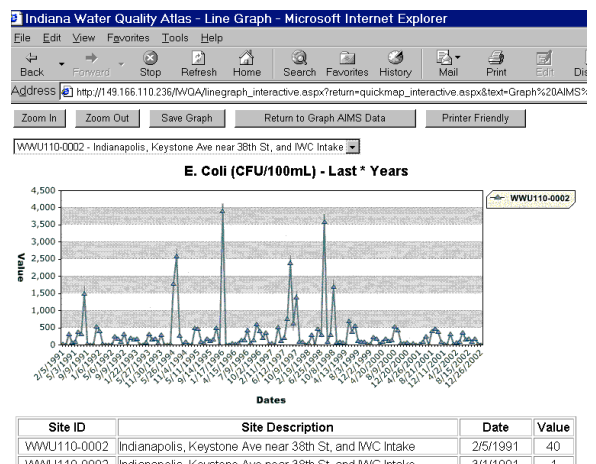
Indiana Water Quality Atlas - Line Graph - Microsoft Internet Explorer

File Edit View Favorites Tools Help

Back Forward Stop Refresh Home Search Favorites History Mail Print Edit Dis

Address http://149.166.110.236/IWQA/linegraph_interactive.aspx?return=quickmap_interactive.aspx&text=Graph%20AIMS%

Zoom In Zoom Out Save Graph Return to Graph AIMS Data Printer Friendly

WWU110-0002 - Indianapolis, Keystone Ave near 38th St, and IWC Intake

E. Coli (CFU/100mL) - Last * Years

WWU110-0002

4,500
4,000
3,500
3,000
2,500
2,000
1,500
1,000
500
0

Value

2/5/1991 5/7/1991 9/3/1991 1/8/1992 5/6/1992 9/1/1992 1/12/1993 5/11/1993 11/27/1993 5/3/1994 11/1/1994 5/15/1995 11/14/1995 4/15/1996 7/9/1996 10/1/1996 2/11/1997 6/17/1997 10/21/1997 2/24/1998 6/25/1998 10/6/1998 4/13/1999 8/3/1999 12/1/1999 4/4/2000 8/22/2000 12/20/2000 4/26/2001 8/21/2001 12/11/2001 4/2/2002 8/27/2002 12/26/2002

Dates

| Site ID | Site Description | Date | Value |
|---|---|---|---|
| WWU110-0002 | Indianapolis, Keystone Ave near 38th St, and IWC Intake | 2/5/1991 | 40 |
| WWU110-0002 | Indianapolis, Keystone Ave near 38th St, and IWC Intake | 3/1/1991 | 1 |